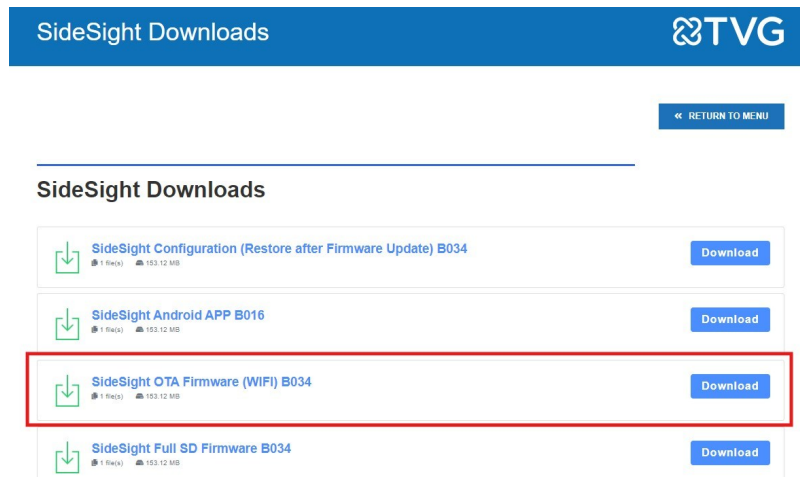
SideSight Downloads

TVG

« RETURN TO MENU

SideSight Downloads

SideSight Configuration (Restore after Firmware Update) B034
1 file(s) 153.12 MB
Download

SideSight Android APP B016
1 file(s) 153.12 MB
Download

SideSight OTA Firmware (WIFI) B034
1 file(s) 153.12 MB
Download

SideSight Full SD Firmware B034
1 file(s) 153.12 MB
Download